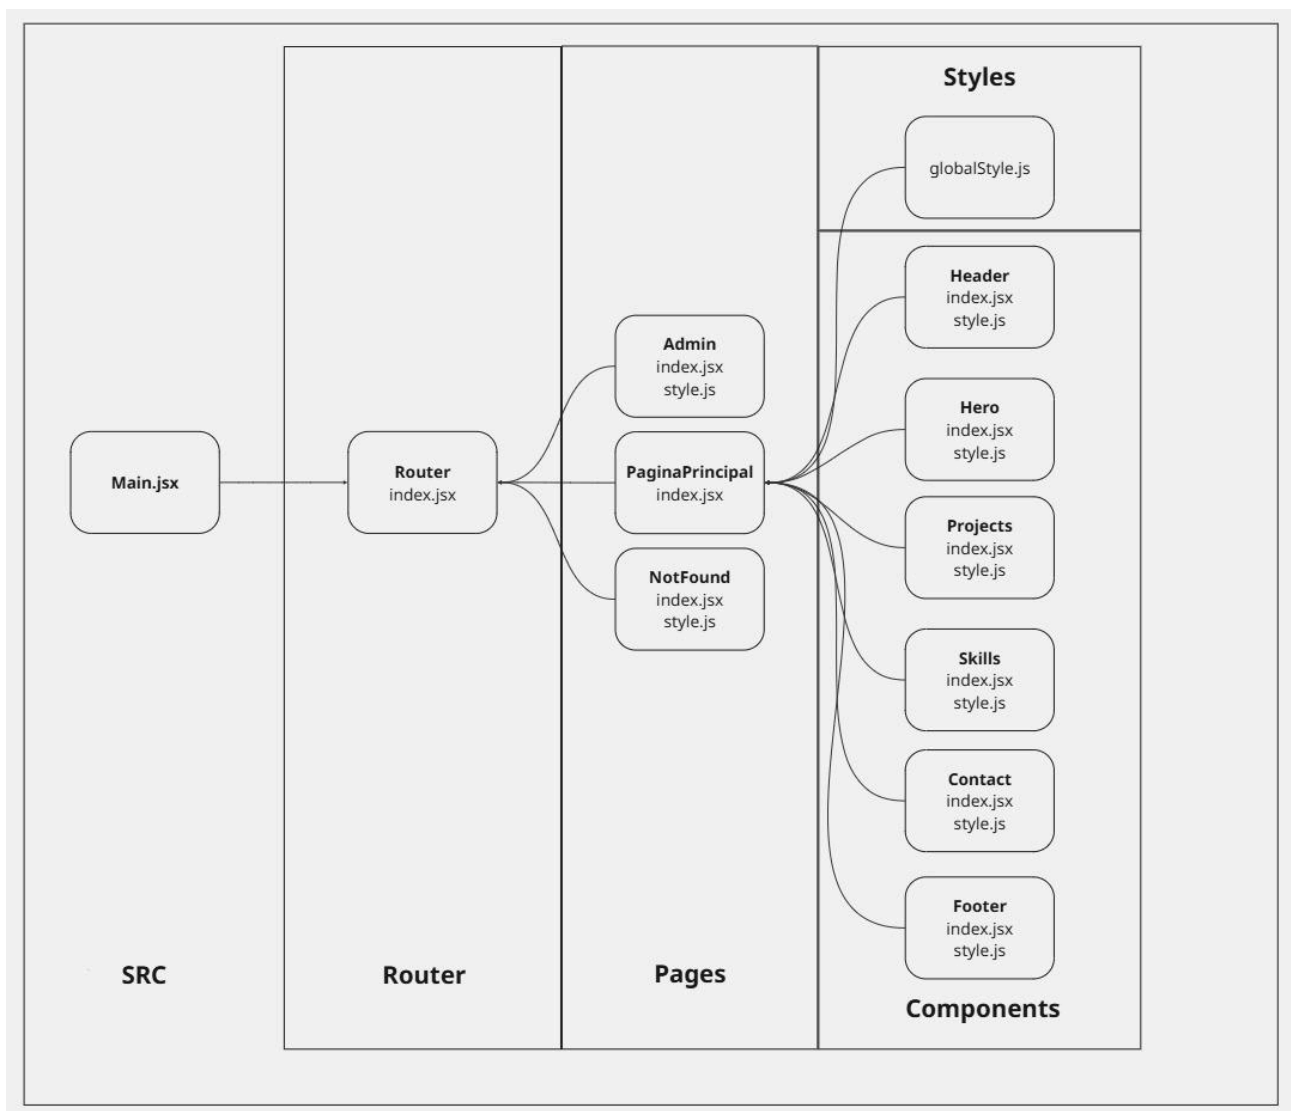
Styles

globalStyle.js

Header
index.jsx
style.js

Admin
index.jsx
style.js

Hero
index.jsx
style.js

Main.jsx

Router
index.jsx

PaginaPrincipal
index.jsx

Projects
index.jsx
style.js

NotFound
index.jsx
style.js

Skills
index.jsx
style.js

Contact
index.jsx
style.js

Footer
index.jsx
style.js

SRC

Router

Pages

Components